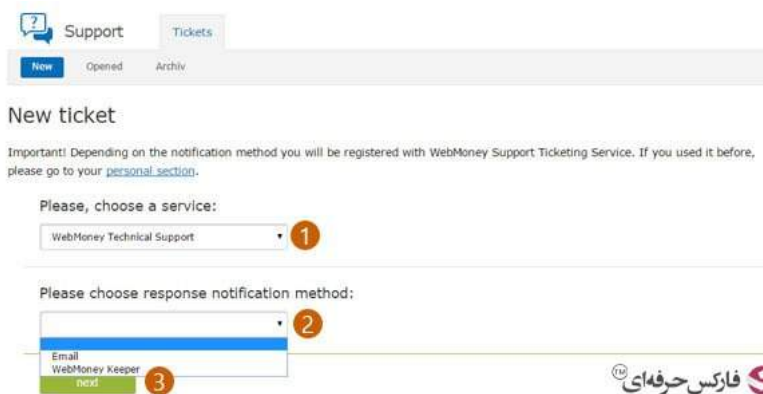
Support Tickets

New Opened Archiv

New ticket

Important! Depending on the notification method you will be registered with WebMoney Support Ticketing Service. If you used it before, please go to your personal section.

Please, choose a service:

WebMoney Technical Support

1

Please choose response notification method:

2

Email
WebMoney Keeper

next

3

فارکس حرفه‌ای™